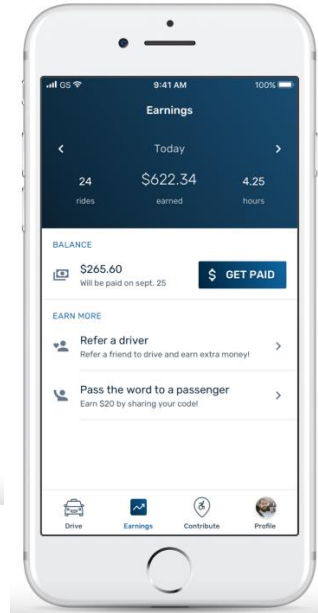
GS 9:41 AM 100%

Earnings

Today

24
rides

$622.34
earned

4.25
hours

BALANCE

$265.60
Will be paid on sept. 25

$ GET PAID

EARN MORE

Refer a driver
Refer a friend to drive and earn extra money!

Pass the word to a passenger
Earn $20 by sharing your code!

Drive
Earnings
Contribute
Profile